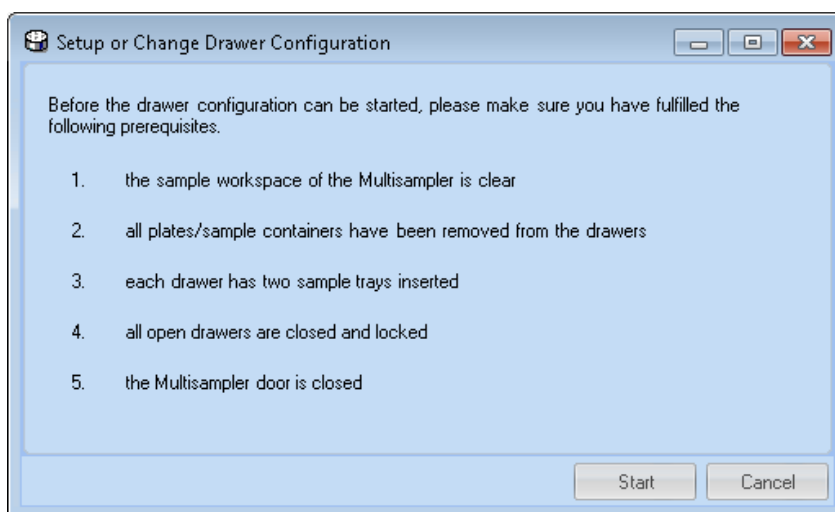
Setup or Change Drawer Configuration

Before the drawer configuration can be started, please make sure you have fulfilled the following prerequisites.

1. the sample workspace of the Multisampler is clear

2. all plates/sample containers have been removed from the drawers

3. each drawer has two sample trays inserted

4. all open drawers are closed and locked

5. the Multisampler door is closed

Start Cancel